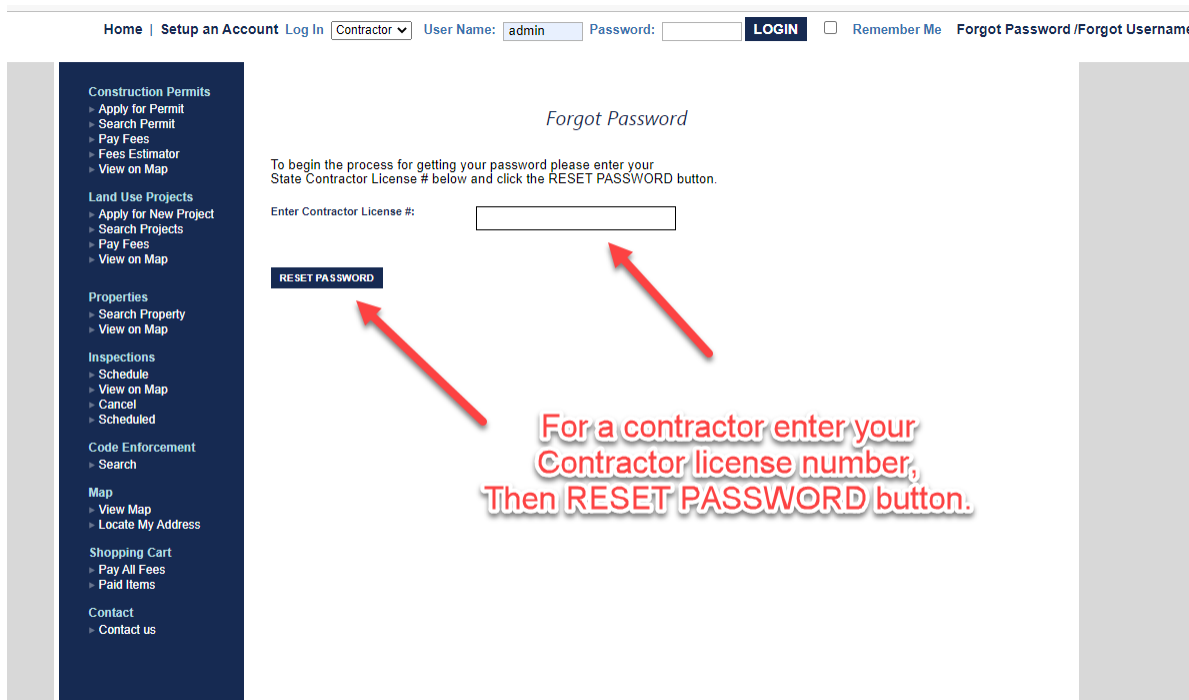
Home | Setup an Account Log In Contractor User Name: admin Password: LOGIN Remember Me Forgot Password /Forgot Username

Construction Permits
Apply for Permit
Search Permit
Pay Fees
Fees Estimator
View on Map

Land Use Projects
Apply for New Project
Search Projects
Pay Fees
View on Map

Properties
Search Property
View on Map

Inspections
Schedule
View on Map
Cancel
Scheduled

Code Enforcement
Search

Map
View Map
Locate My Address

Shopping Cart
Pay All Fees
Paid Items

Contact
Contact us

Forgot Password

To begin the process for getting your password please enter your State Contractor License # below and click the RESET PASSWORD button.

Enter Contractor License #:

RESET PASSWORD

For a contractor enter your Contractor license number, Then RESET PASSWORD button.